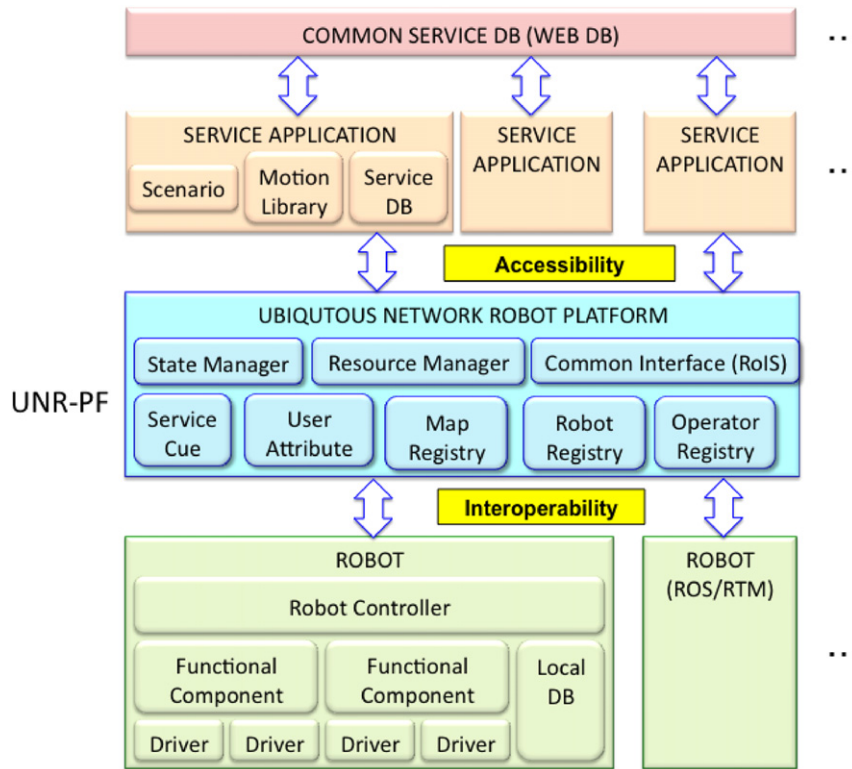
COMMON SERVICE DB (WEB DB)

..

SERVICE APPLICATION

Scenario

Motion Library

Service DB

SERVICE APPLICATION

SERVICE APPLICATION

..

Accessibility

UNR-PF

UBIQUTOUS NETWORK ROBOT PLATFORM

State Manager

Resource Manager

Common Interface (RoIS)

Service Cue

User Attribute

Map Registry

Robot Registry

Operator Registry

Interoperability

ROBOT

Robot Controller

Functional Component

Functional Component

Local DB

Driver

Driver

Driver

Driver

ROBOT (ROS/RTM)

..